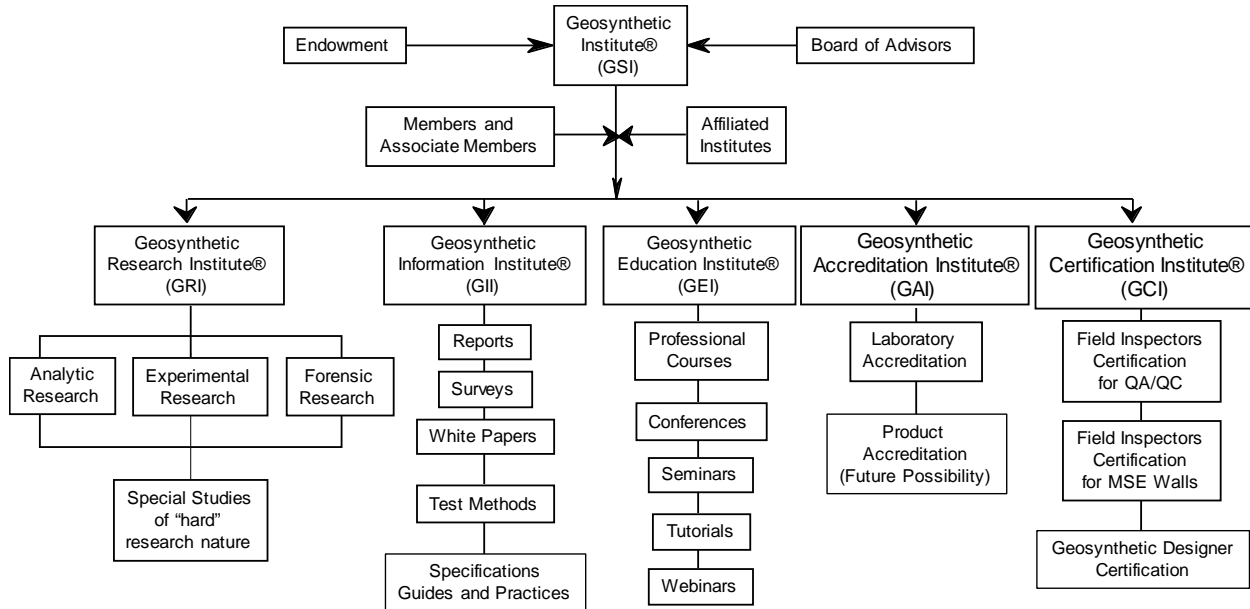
Geosynthetic Institute® (GSI)

Endowment

Board of Advisors

Members and Associate Members

Affiliated Institutes

Geosynthetic Research Institute® (GRI)

Analytic Research

Experimental Research

Forensic Research

Special Studies of "hard" research nature

Geosynthetic Information Institute® (GII)

Reports

Surveys

White Papers

Test Methods

Specifications Guides and Practices

Geosynthetic Education Institute® (GEI)

Professional Courses

Conferences

Seminars

Tutorials

Webinars

Geosynthetic Accreditation Institute® (GAI)

Laboratory Accreditation

Product Accreditation (Future Possibility)

Geosynthetic Certification Institute® (GCI)

Field Inspectors Certification for QA/QC

Field Inspectors Certification for MSE Walls

Geosynthetic Designer Certification